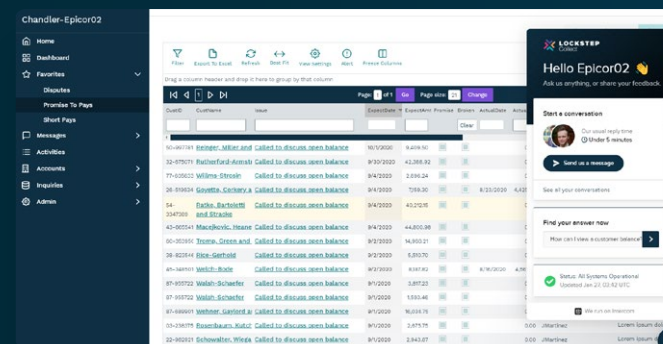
Chandler-Epicor02

Home
Dashboard
Favorites
Disputes
Promise To Pays
Short Pays
Messages
Activities
Accounts
Inquiries
Admin

Filter Export To Excel Refresh Best Fit View Settings Mark Freeze Columns

Drag a column header and drop it here to group by that column

Page 1 of 1 Go Page size 25 Change

| CustID | CustName | Issue | ExpectDate | ExpectAmt | Promise | Broken | ActualDate | Actual |
|---|---|---|---|---|---|---|---|---|
| | | | | | | Clear | | |
| 50-997781 | Reinger, Miller and | Called to discuss open balance | 10/1/2020 | 9,409.50 | | | | |
| 32-875071 | Rutherford-Armstr | Called to discuss open balance | 9/30/2020 | 42,388.92 | | | | |
| 77-605823 | Willms-Strosin | Called to discuss open balance | 9/4/2020 | 2,636.24 | | | | |
| 26-519834 | Goyette, Corkery a | Called to discuss open balance | 9/4/2020 | 7,159.30 | | | 8/20/2020 | |
| 54-3347398 | Raike, Bartoletti and Stracke | Called to discuss open balance | 9/4/2020 | 40,210.15 | | | | |
| 43-955341 | Macejkovic, Hoene | Called to discuss open balance | 9/3/2020 | 44,800.36 | | | | |
| 62-096876 | Tromp, Green and | Called to discuss open balance | 9/2/2020 | 14,800.21 | | | | |
| 23-497328 | Rice-Gerhold | Called to discuss open balance | 9/2/2020 | 5,810.70 | | | | |
| 45-164161 | Welch-Bode | Called to discuss open balance | 9/2/2020 | 10,275.46 | | | 8/16/2020 | |
| 97-955722 | Walsh-Schaefer | Called to discuss open balance | 9/1/2020 | 3,817.23 | | | | |
| 97-955722 | Walsh-Schaefer | Called to discuss open balance | 9/1/2020 | 1,530.46 | | | | |
| 89-917049 | Wehner, Gaylord a | Called to discuss open balance | 9/1/2020 | 18,026.75 | | | | |
| 52-0585775 | Rosenbaum, Kutch | Called to discuss open balance | 9/1/2020 | 2,675.75 | | | | JMartinez |
| 34-982521 | Schowalter, Wiega | Called to discuss open balance | 9/1/2020 | 3,616.22 | | | | JMartinez |

LOCKSTEP Collect
Hello Epicor02 👋
Ask us anything, or share your feedback.

Start a conversation
Our usual reply time
Under 5 minutes
Send us a message
See all your conversations

Find your answer now
How can I view a customer balance?

Status: All Systems Operational
Updated Jun 23, 03:42 UTC

We run on Intercom